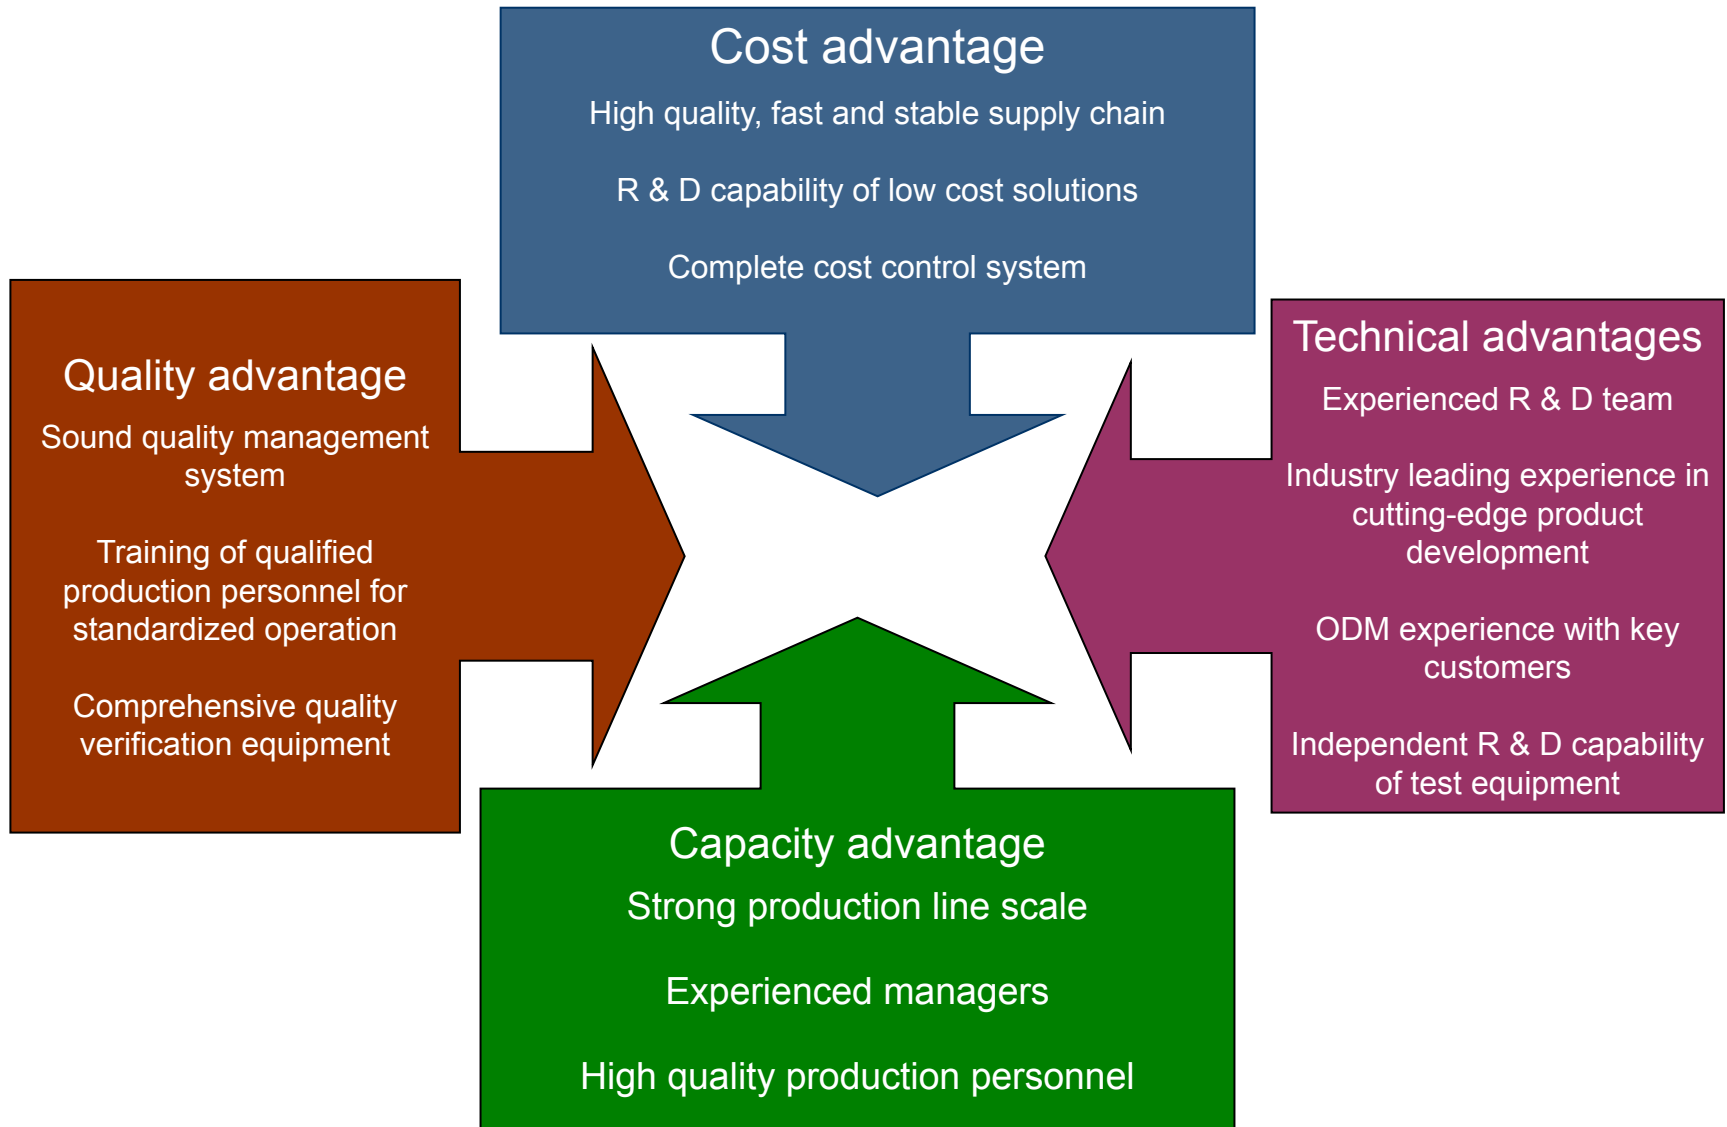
Cost advantage

High quality, fast and stable supply chain

R & D capability of low cost solutions

Complete cost control system

Quality advantage

Sound quality management system

Training of qualified production personnel for standardized operation

Comprehensive quality verification equipment

Technical advantages

Experienced R & D team

Industry leading experience in cutting-edge product development

ODM experience with key customers

Independent R & D capability of test equipment

Capacity advantage

Strong production line scale

Experienced managers

High quality production personnel